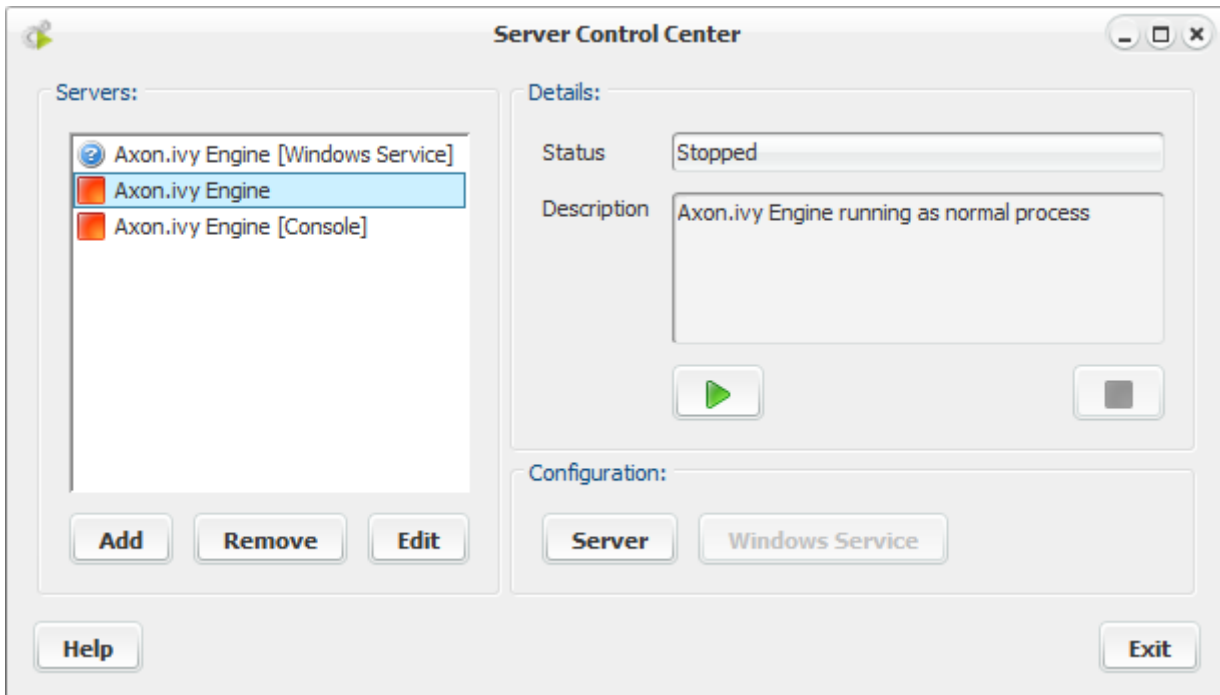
Server Control Center

Servers:

Axon.ivy Engine [Windows Service]
Axon.ivy Engine
Axon.ivy Engine [Console]

Add Remove Edit

Details:

Status Stopped

Description Axon.ivy Engine running as normal process

Configuration:

Server Windows Service

Help

Exit